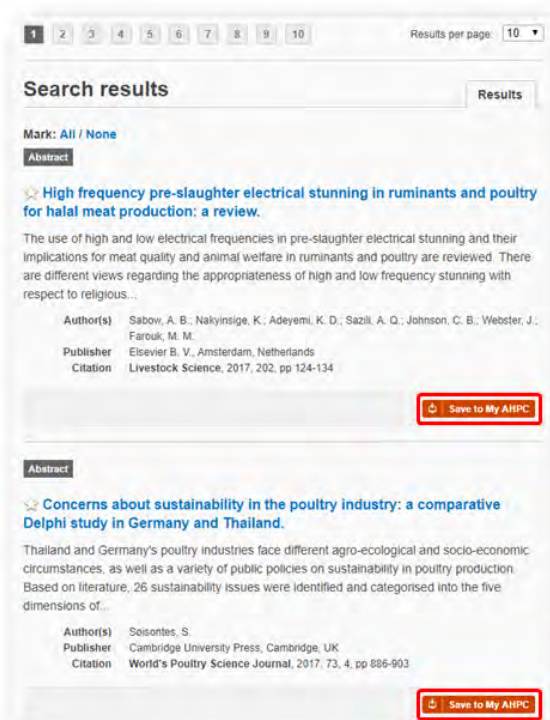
1 2 3 4 5 6 7 8 9 10

Results per page: 10

Search results

Results

Mark: All / None

Abstract

High frequency pre-slaughter electrical stunning in ruminants and poultry for halal meat production: a review.

The use of high and low electrical frequencies in pre-slaughter electrical stunning and their implications for meat quality and animal welfare in ruminants and poultry are reviewed. There are different views regarding the appropriateness of high and low frequency stunning with respect to religious...

| | |
|---|---|
| Author(s) | Sabow, A. B.; Nakyinsige, K.; Adeyemi, K. D.; Sazili, A. Q.; Johnson, C. B.; Webster, J.; Farouk, M. M. |
| Publisher | Elsevier B. V., Amsterdam, Netherlands |
| Citation | Livestock Science, 2017, 202, pp 124-134 |

Save to My AHPC

Abstract

Concerns about sustainability in the poultry industry: a comparative Delphi study in Germany and Thailand.

Thailand and Germany's poultry industries face different agro-ecological and socio-economic circumstances, as well as a variety of public policies on sustainability in poultry production. Based on literature, 26 sustainability issues were identified and categorised into the five dimensions of...

| | |
|---|---|
| Author(s) | Soisontes, S. |
| Publisher | Cambridge University Press, Cambridge, UK |
| Citation | World's Poultry Science Journal, 2017, 73, 4, pp 886-903 |

Save to My AHPC